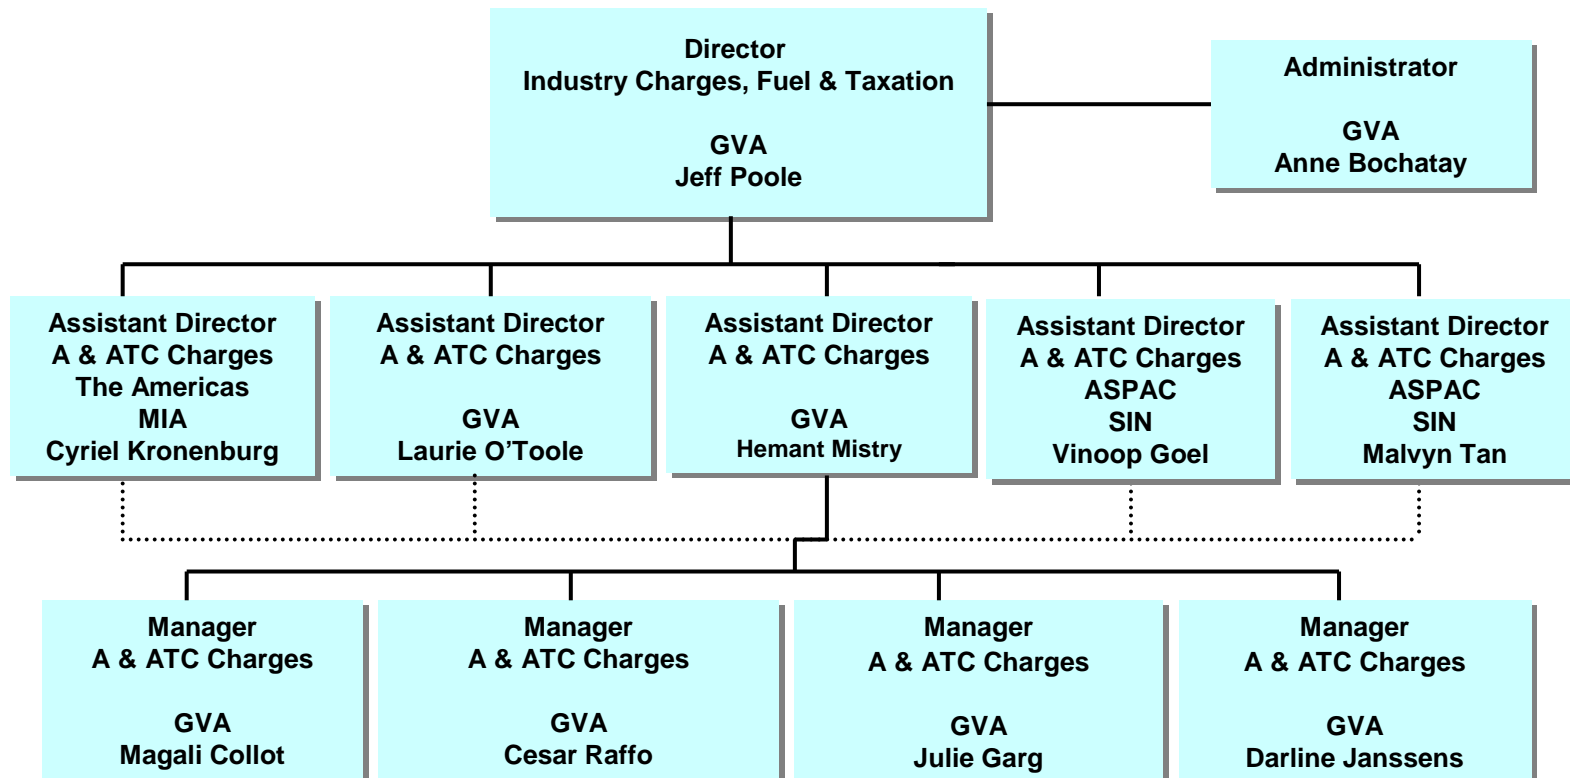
Director
Industry Charges, Fuel & Taxation

GVA
Jeff Poole

Administrator

GVA
Anne Bochatay

Assistant Director
A & ATC Charges
The Americas
MIA
Cyriel Kronenburg

Assistant Director
A & ATC Charges

GVA
Laurie O'Toole

Assistant Director
A & ATC Charges

GVA
Hemant Mistry

Assistant Director
A & ATC Charges
ASPAC
SIN
Vinoop Goel

Assistant Director
A & ATC Charges
ASPAC
SIN
Malvyn Tan

Manager
A & ATC Charges

GVA
Magali Collot

Manager
A & ATC Charges

GVA
Cesar Raffo

Manager
A & ATC Charges

GVA
Julie Garg

Manager
A & ATC Charges

GVA
Darline Janssens